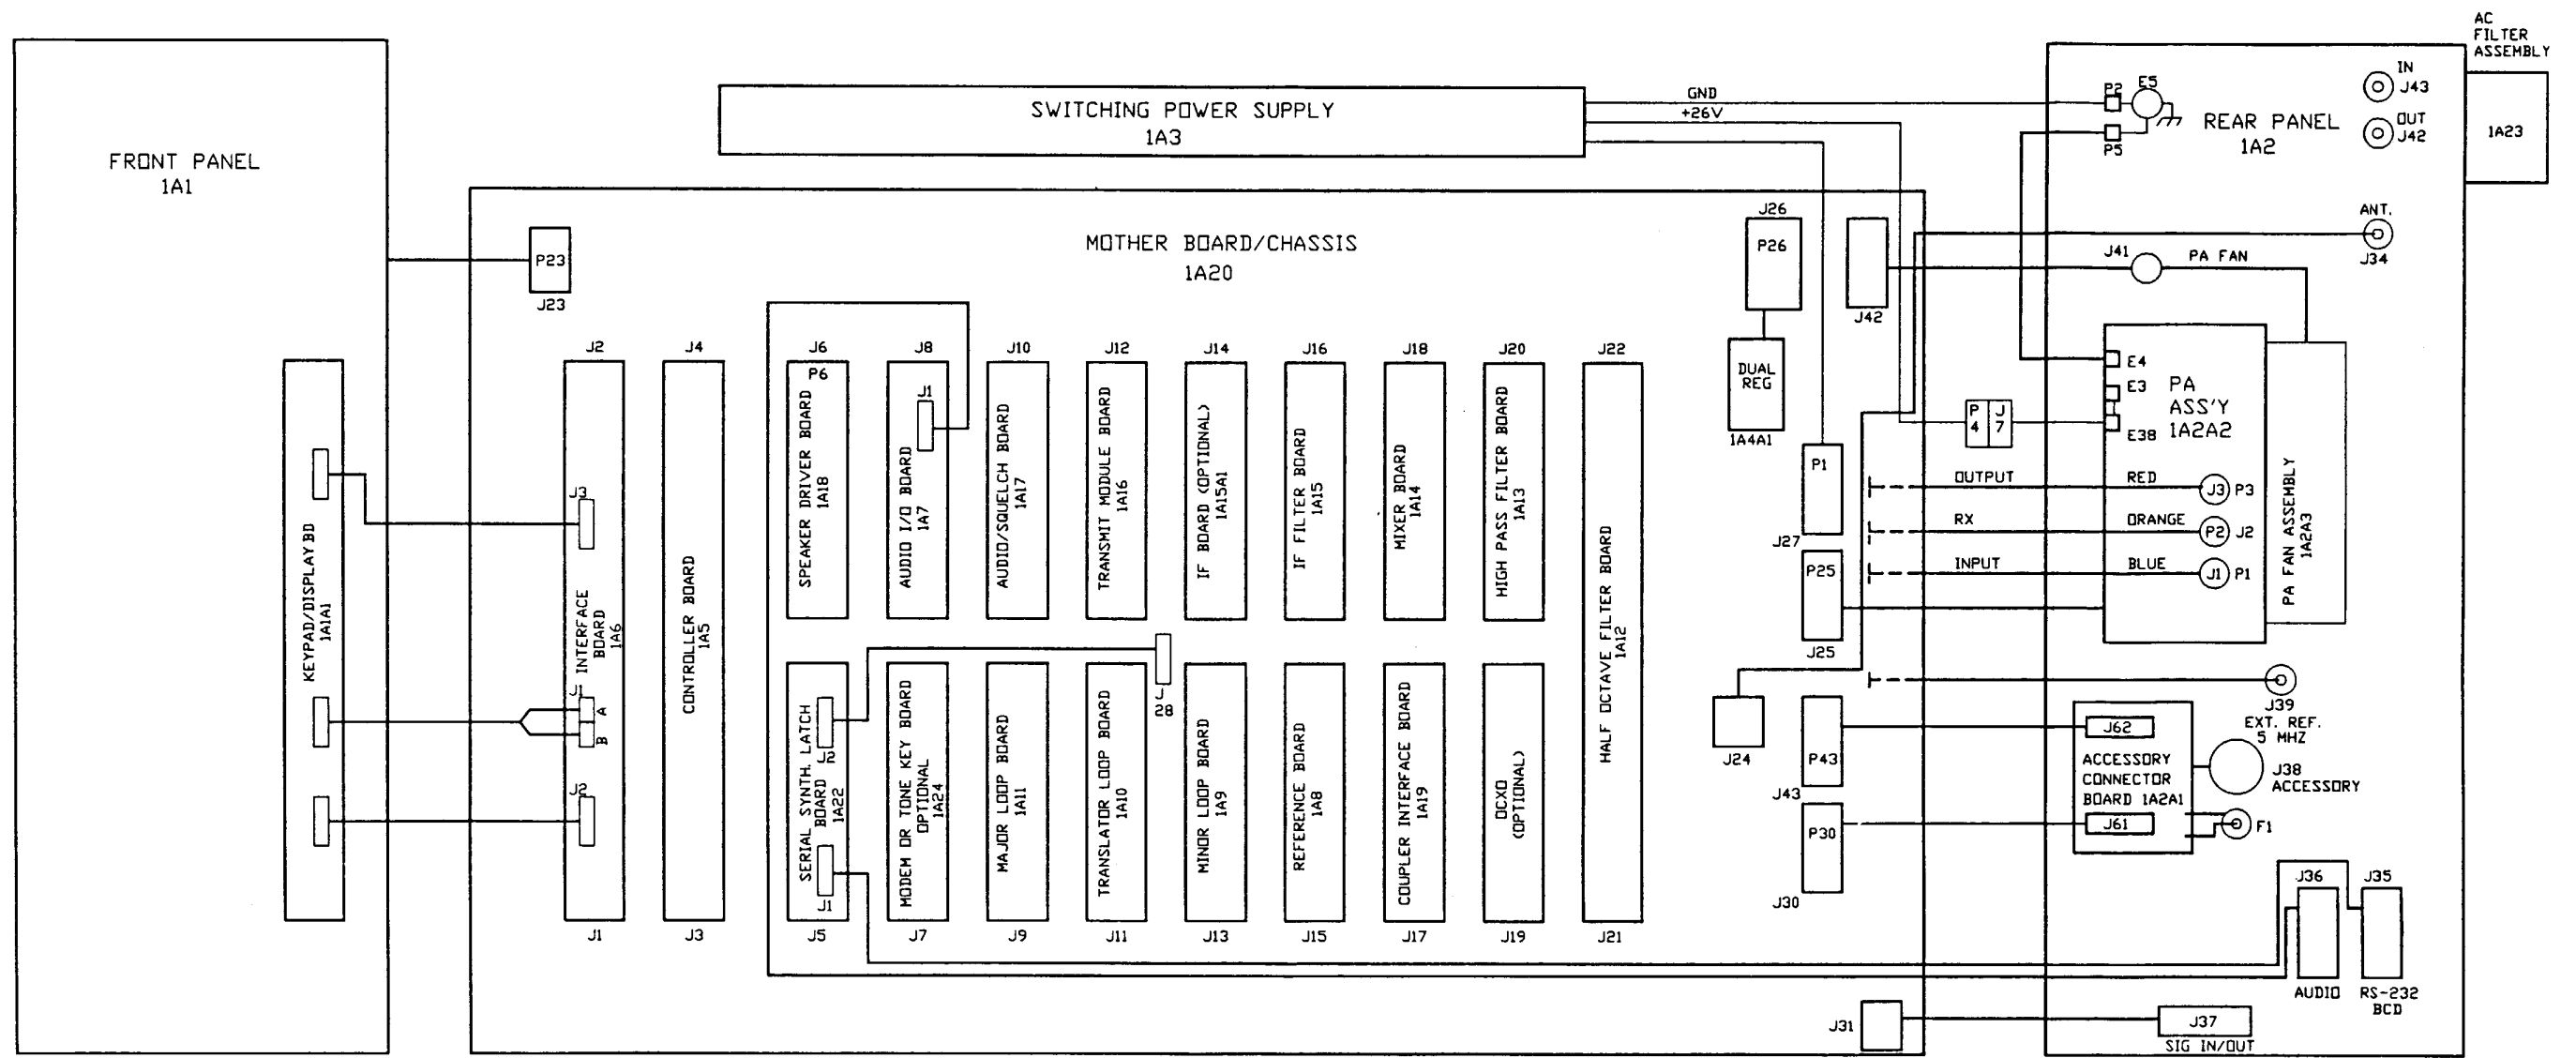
FRONT PANEL
1A1

KEYPAD/DISPLAY BD
1A1A1

SWITCHING POWER SUPPLY
1A3

GND
+26V

AC
FILTER
ASSEMBLY

1A23

IN
J43
OUT
J42

P2
E5
P5

REAR PANEL
1A2

MOTHER BOARD/CHASSIS
1A20

P23
J23

J2
J4
J6
J8
J10
J12
J14
J16
J18
J20
J22

J3
J1
A
B
J2
INTERFACE BOARD 1A6

CONTROLLER BOARD 1A5

P6
SPEAKER DRIVER BOARD 1A18

J1
AUDIO I/O BOARD 1A7

AUDIO/SQUELCH BOARD 1A17

TRANSMIT MODULE BOARD 1A16

IF BOARD (OPTIONAL) 1A15A1

IF FILTER BOARD 1A15

MIXER BOARD 1A14

HIGH PASS FILTER BOARD 1A13

HALF OCTAVE FILTER BOARD 1A12

SERIAL SYNTH. LATCH BOARD 1A22
J2
J1

MODEM OR TONE KEY BOARD OPTIONAL 1A24

MAJOR LOOP BOARD 1A11

TRANSLATOR LOOP BOARD 1A10

J 28

MINOR LOOP BOARD 1A9

REFERENCE BOARD 1A8

COUPLER INTERFACE BOARD 1A19

OCXO (OPTIONAL)

J1
J3
J5
J7
J9
J11
J13
J15
J17
J19
J21

J26
P26
DUAL REG
1A4A1

J42

P1
J27
P25
J25
J24
P43
J43
P30
J30
J31

ANT.
J34
J41
PA FAN

E4
E3
E38
PA ASS'Y 1A2A2
P 4
J 7

OUTPUT
RX
INPUT
RED
ORANGE
BLUE
J3 P3
P2 J2
J1 P1

PA FAN ASSEMBLY 1A2A3

J39
EXT. REF. 5 MHZ
J38 ACCESSORY

J62
ACCESSORY CONNECTOR BOARD 1A2A1
J61
F1

J36
J35
AUDIO
RS-232 BCD

J37
SIG IN/OUT